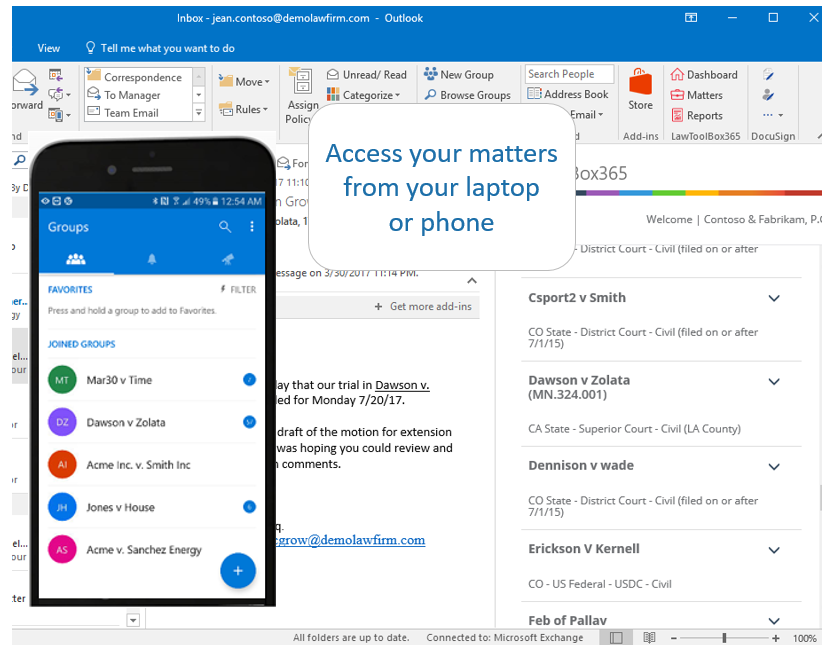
Inbox - jean.contoso@demolawfirm.com - Outlook

View Tell me what you want to do

orward

Correspondence
To Manager
Team Email

Move
Rules

Assign Policy

Unread/ Read
Categorize

New Group
Browse Groups

Search People
Address Book
Email

Store

Add-ins

Dashboard
Matters
Reports

LawToolBox365

DocuSign

Access your matters from your laptop or phone

Box365

Welcome | Contoso & Fabrikam, P.C

Groups

FAVORITES
FILTER
Press and hold a group to add to Favorites.

JOINED GROUPS

MT Mar30 v Time
DZ Dawson v Zolata
AI Acme Inc. v. Smith Inc
JH Jones v House
AS Acme v. Sanchez Energy

49% 12:54 AM

n Grow
olata, 1
essage on 3/30/2017 11:14 PM.
Get more add-ins

lay that our trial in Dawson v.
led for Monday 7/20/17.

draft of the motion for extension
was hoping you could review and
n comments.

egrow@demolawfirm.com

- District Court - Civil (filed on or after

Csport2 v Smith
CO State - District Court - Civil (filed on or after 7/1/15)

Dawson v Zolata (MN.324.001)
CA State - Superior Court - Civil (LA County)

Dennison v wade
CO State - District Court - Civil (filed on or after 7/1/15)

Erickson V Kernell
CO - US Federal - USDC - Civil

Feb of Pallav

All folders are up to date. Connected to: Microsoft Exchange 100%